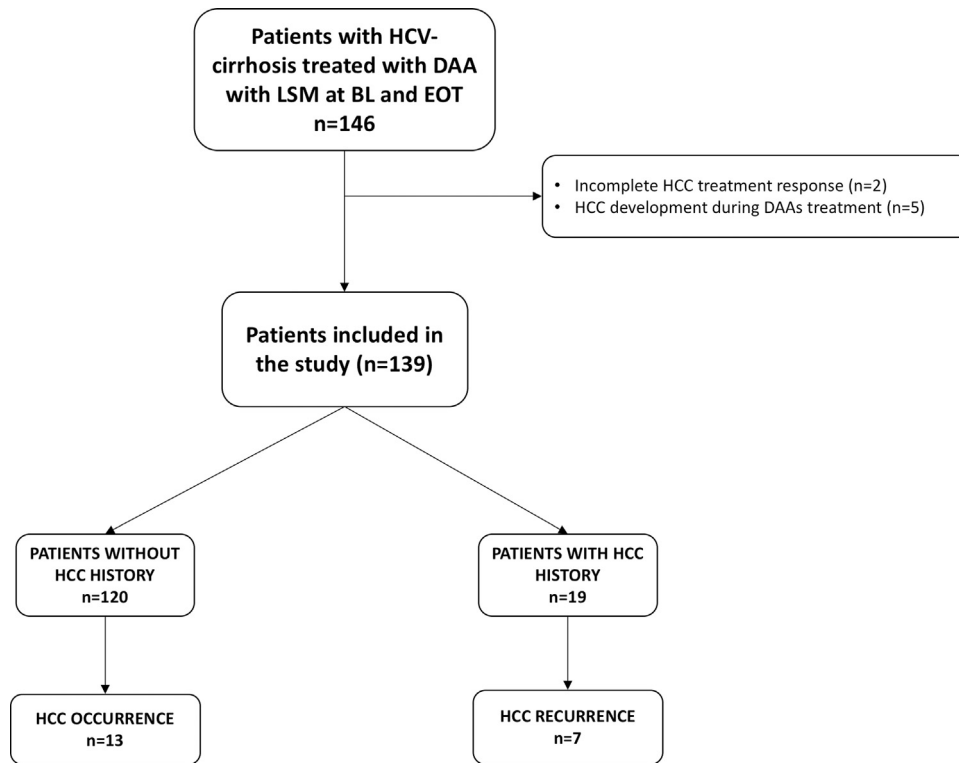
Patients with HCV-cirrhosis treated with DAA with LSM at BL and EOT
n=146

• Incomplete HCC treatment response (n=2)
• HCC development during DAAs treatment (n=5)

Patients included in the study (n=139)

PATIENTS WITHOUT HCC HISTORY
n=120

PATIENTS WITH HCC HISTORY
n=19

HCC OCCURRENCE
n=13

HCC RECURRENCE
n=7